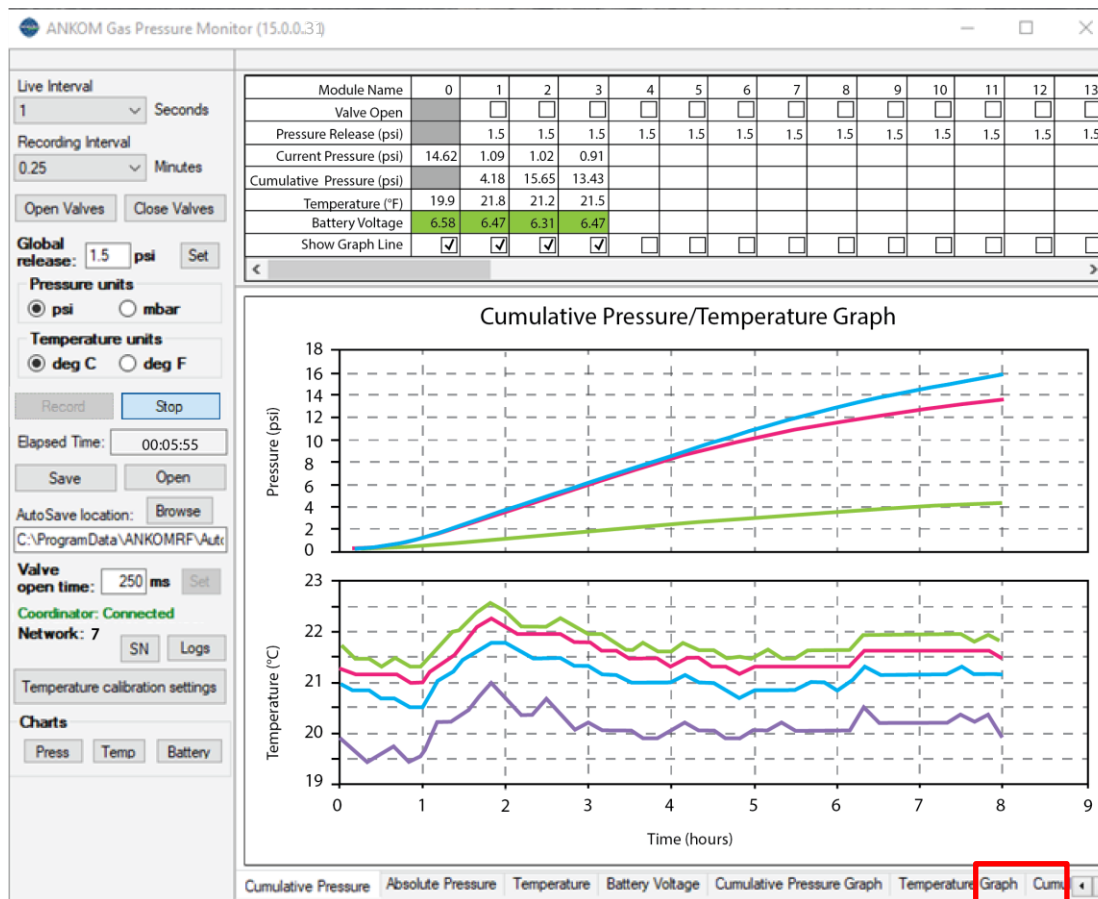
ANKOM Gas Pressure Monitor (15.0.0.31)

Live Interval
1 Seconds
Recording Interval
0.25 Minutes
Open Valves Close Valves
Global release: 1.5 psi Set
Pressure units
psi mbar
Temperature units
deg C deg F
Record Stop
Elapsed Time: 00:05:55
Save Open
AutoSave location: Browse
C:\ProgramData\ANKOMRF\Auto
Valve open time: 250 ms Set
Coordinator: Connected
Network: 7
SN Logs
Temperature calibration settings
Charts
Press Temp Battery

| Module Name | 0 | 1 | 2 | 3 | 4 | 5 | 6 | 7 | 8 | 9 | 10 | 11 | 12 | 13 |
|---|---|---|---|---|---|---|---|---|---|---|---|---|---|---|
| Valve Open | | ☐ | ☐ | ☐ | ☐ | ☐ | ☐ | ☐ | ☐ | ☐ | ☐ | ☐ | ☐ | ☐ |
| Pressure Release (psi) | | 1.5 | 1.5 | 1.5 | 1.5 | 1.5 | 1.5 | 1.5 | 1.5 | 1.5 | 1.5 | 1.5 | 1.5 | 1.5 |
| Current Pressure (psi) | 14.62 | 1.09 | 1.02 | 0.91 | | | | | | | | | | |
| Cumulative Pressure (psi) | | 4.18 | 15.65 | 13.43 | | | | | | | | | | |
| Temperature (°F) | 19.9 | 21.8 | 21.2 | 21.5 | | | | | | | | | | |
| Battery Voltage | 6.58 | 6.47 | 6.31 | 6.47 | | | | | | | | | | |
| Show Graph Line | ☑ | ☑ | ☑ | ☑ | ☐ | ☐ | ☐ | ☐ | ☐ | ☐ | ☐ | ☐ | ☐ | ☐ |

Cumulative Pressure/Temperature Graph
Pressure (psi)
0 2 4 6 8 10 12 14 16 18
Temperature (°C)
19 20 21 22 23
0 1 2 3 4 5 6 7 8 9
Time (hours)

Cumulative Pressure | Absolute Pressure | Temperature | Battery Voltage | Cumulative Pressure Graph | Temperature Graph | Cumu